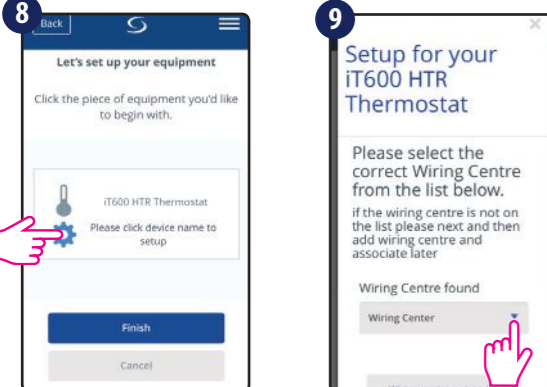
8

Back

Let's set up your equipment

Click the piece of equipment you'd like to begin with.

iT600 HTR Thermostat

Please click device name to setup

Finish

Cancel

9

×

Setup for your iT600 HTR Thermostat

Please select the correct Wiring Centre from the list below.

if the wiring centre is not on the list please next and then add wiring centre and associate later

Wiring Centre found

Wiring Center